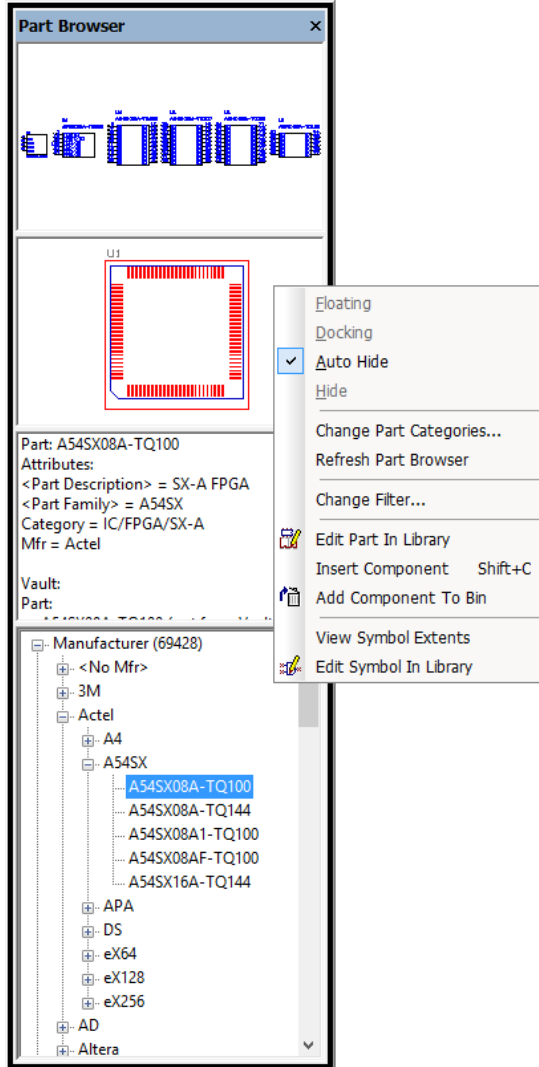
Part Browser

U1

Part: A54SX08A-TQ100
Attributes:
<Part Description> = SX-A FPGA
<Part Family> = A54SX
Category = IC/FPGA/SX-A
Mfr = Actel

Vault:
Part:
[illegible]

Manufacturer (69428)
<No Mfr>
3M
Actel
A4
A54SX
A54SX08A-TQ100
A54SX08A-TQ144
A54SX08A1-TQ100
A54SX08AF-TQ100
A54SX16A-TQ144
APA
DS
eX64
eX128
eX256
AD
Altera

Floating
Docking
Auto Hide
Hide
Change Part Categories...
Refresh Part Browser
Change Filter...
Edit Part In Library
Insert Component Shift+C
Add Component To Bin
View Symbol Extents
Edit Symbol In Library